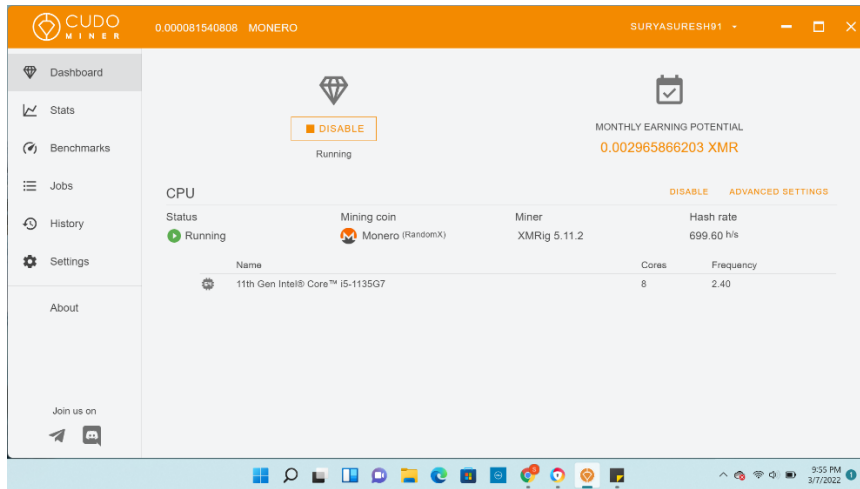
CUDO MINER

0.000081540808 MONERO

SURYASURESH91

Dashboard

Stats

Benchmarks

Jobs

History

Settings

About

Join us on

DISABLE

Running

MONTHLY EARNING POTENTIAL

0.002965866203 XMR

CPU

DISABLE

ADVANCED SETTINGS

| Status | Mining coin | Miner | Hash rate |
|---|---|---|---|
| Running | Monero (RandomX) | XMRig 5.11.2 | 699.60 h/s |

| Name | Cores | Frequency |
|---|---|---|
| 11th Gen Intel® Core™ i5-1135G7 | 8 | 2.40 |

9:55 PM
3/7/2022